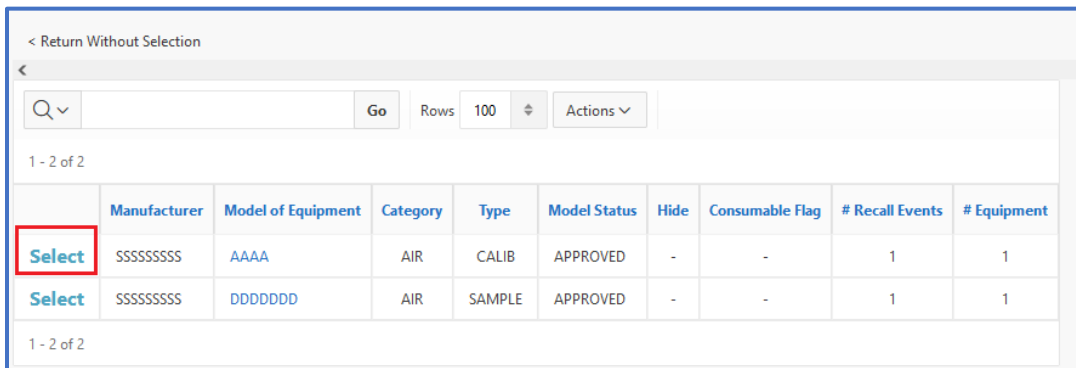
< Return Without Selection

<

Go Rows 100 Actions

1 - 2 of 2

| | Manufacturer | Model of Equipment | Category | Type | Model Status | Hide | Consumable Flag | # Recall Events | # Equipment |
|---|---|---|---|---|---|---|---|---|---|
| Select | SSSSSSSSS | AAAA | AIR | CALIB | APPROVED | - | - | 1 | 1 |
| Select | SSSSSSSSS | DDDDDDD | AIR | SAMPLE | APPROVED | - | - | 1 | 1 |

1 - 2 of 2